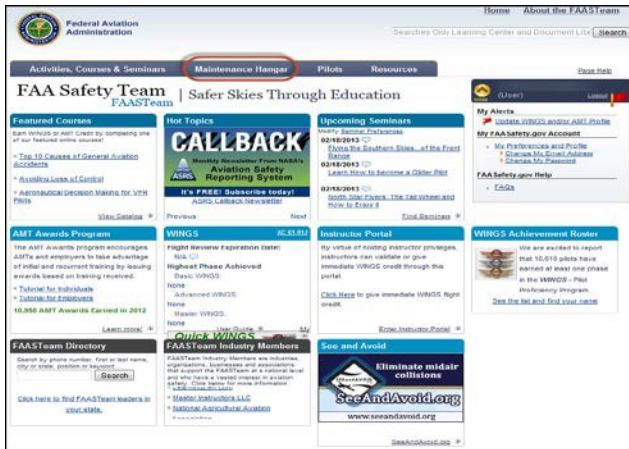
Federal Aviation Administration

Home About the FAASTeam

Searches Only Learning Center and Document Library Search

Activities, Courses & Seminars Maintenance Hangar Pilots Resources

Page Help

FAA Safety Team FAASTeam | Safer Skies Through Education

(User) Logout

My Alerts

Update WINGS and/or AMT Profile

My FAASafety.gov Account

My Preferences and Profile

Change My Email Address

Change My Password

FAASafety.gov Help

FAQs

Featured Courses

Earn WINGS or AMT Credit by completing one of our featured online courses!

Top 10 Causes of General Aviation Accidents

Avoiding Loss of Control

Aeronautical Decision Making for VFR Pilots

View Catalog

Hot Topics

CALLBACK

Monthly Newsletter From NASA's Aviation Safety Reporting System

ASRS

It's FREE! Subscribe today!

ASRS Callback Newsletter

Previous Next

Upcoming Seminars

Modify Seminar Preferences

02/18/2013 Flying the Southern Slope...of the Front Range

02/18/2013 Learn How to Become a Glider Pilot

02/18/2013 North Star Flyers, The Yad Wheel and How to Enjoy it

Find Seminars

AMT Awards Program

The AMT Awards program encourages AMTs and employers to take advantage of initial and recurrent training by issuing awards based on training received.

Tutorial for Individuals

Tutorial for Employers

10,958 AMT Awards Earned in 2012

Learn more!

WINGS

AC 61-91J

Flight Review Expiration Date:

N/A

Highest Phase Achieved

Basic WINGS:

None

Advanced WINGS:

None

Master WINGS:

None

User Guide My

Quick WINGS

Instructor Portal

By virtue of holding instructor privileges, instructors can validate or give immediate WINGS credit through this portal.

Click Here to give immediate WINGS flight credit.

Enter Instructor Portal

WINGS Achievement Roster

We are excited to report that 10,010 pilots have earned at least one phase in the WINGS - Pilot Proficiency Program.

See the list and find your name

FAASTeam Directory

Search by phone number, first or last name, city or state, position or keyword:

Search

Click here to find FAASTeam leaders in your state.

FAASTeam Industry Members

FAASTeam Industry Members are industries, organizations, businesses and associations that support the FAASTeam at a national level and who have a vested interest in aviation safety. Click below for more information

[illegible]

Master Instructors LLC

National Agricultural Aviation

Association

See and Avoid

Eliminate midair collisions

SeeAndAvoid.org

www.seeandavoid.org

SeeAndAvoid.org